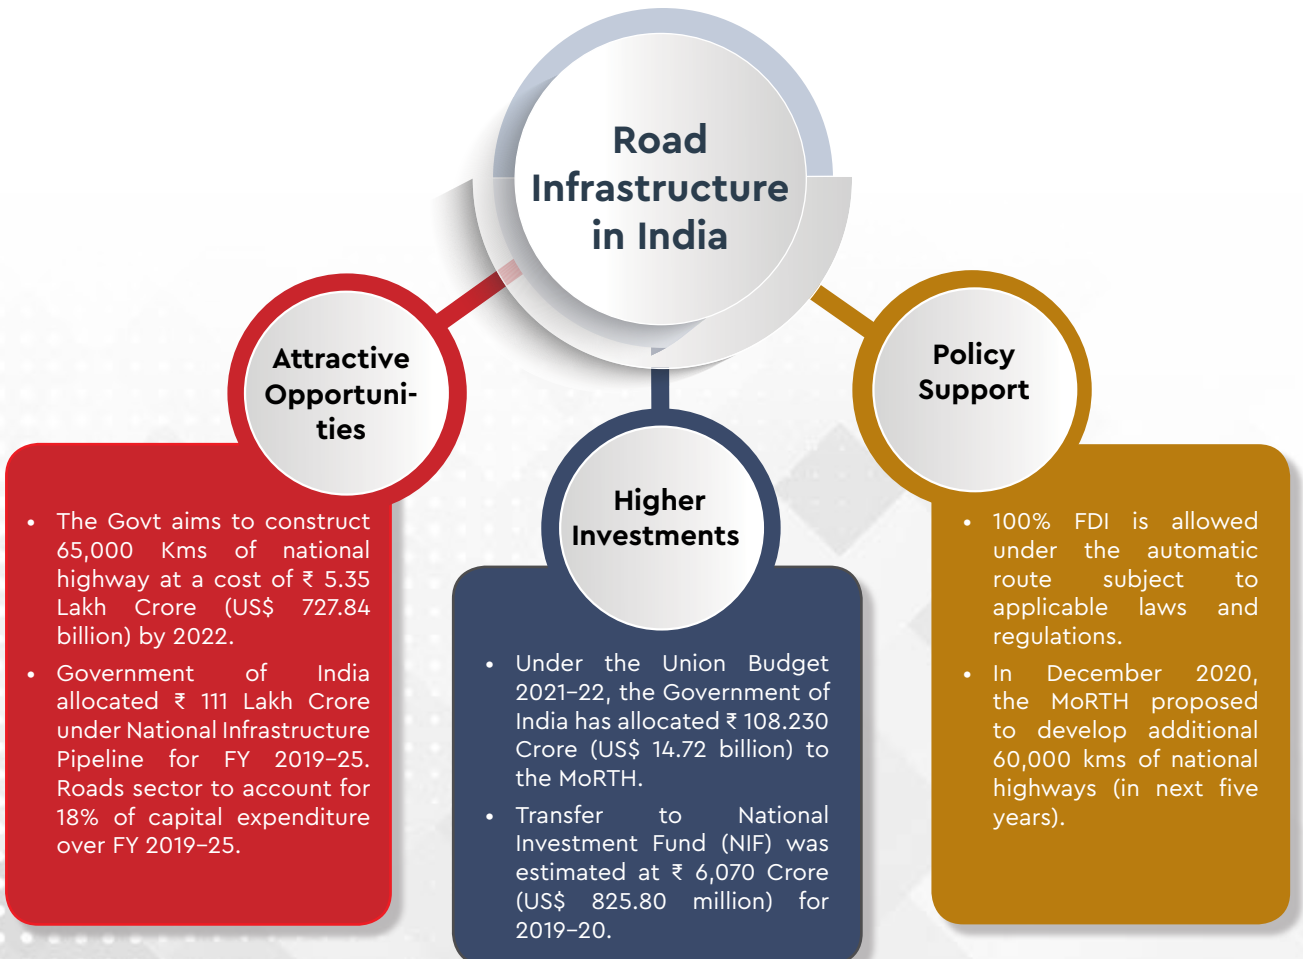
Road Infrastructure in India

Attractive Opportunities

- The Govt aims to construct 65,000 Kms of national highway at a cost of ₹ 5.35 Lakh Crore (US$ 727.84 billion) by 2022.
- Government of India allocated ₹ 111 Lakh Crore under National Infrastructure Pipeline for FY 2019–25. Roads sector to account for 18% of capital expenditure over FY 2019–25.

Higher Investments

- Under the Union Budget 2021–22, the Government of India has allocated ₹ 108.230 Crore (US$ 14.72 billion) to the MoRTH.
- Transfer to National Investment Fund (NIF) was estimated at ₹ 6,070 Crore (US$ 825.80 million) for 2019–20.

Policy Support

- 100% FDI is allowed under the automatic route subject to applicable laws and regulations.
- In December 2020, the MoRTH proposed to develop additional 60,000 kms of national highways (in next five years).